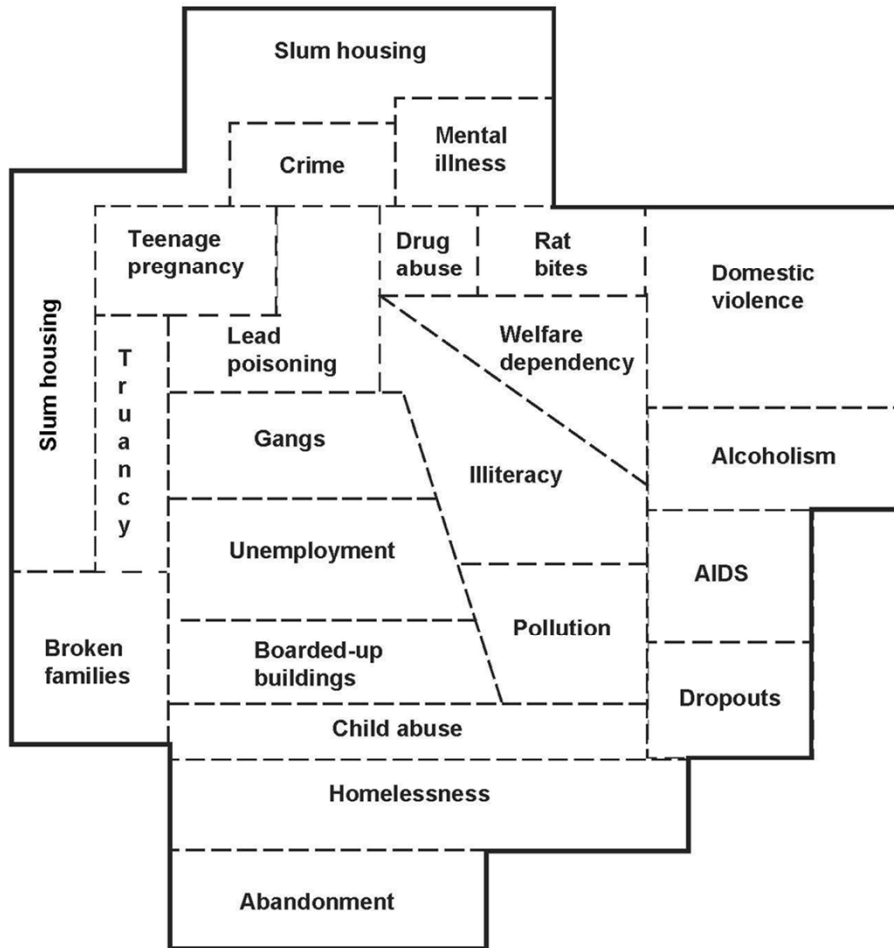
Slum housing

Mental illness

Crime

Teenage pregnancy

Drug abuse

Rat bites

Domestic violence

Slum housing

Truancy

Lead poisoning

Welfare dependency

Gangs

Illiteracy

Alcoholism

Unemployment

AIDS

Broken families

Boarded-up buildings

Pollution

Dropouts

Child abuse

Homelessness

Abandonment